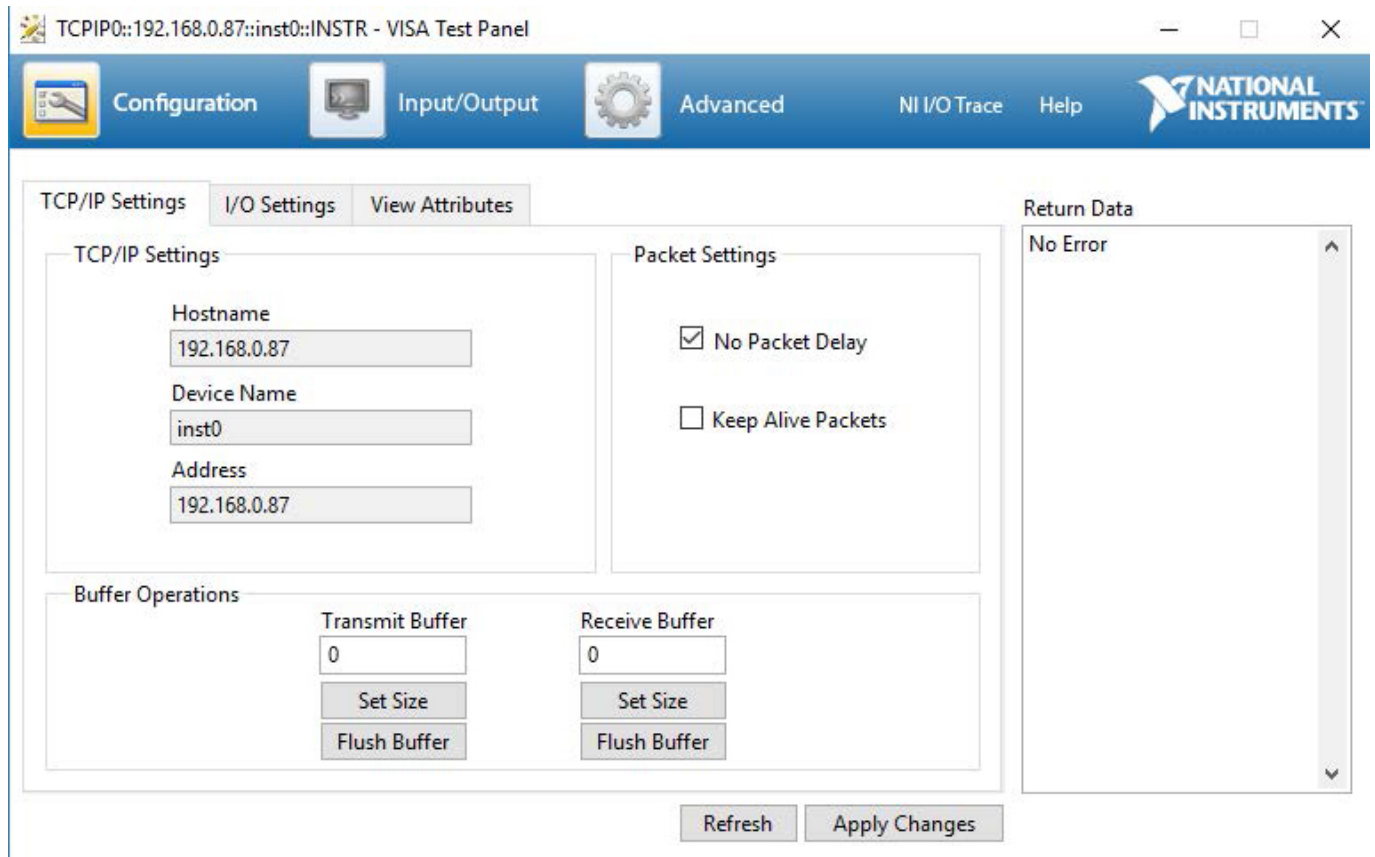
TCPIP0::192.168.0.87::inst0::INSTR - VISA Test Panel

Configuration Input/Output Advanced NI I/O Trace Help NATIONAL INSTRUMENTS

TCP/IP Settings I/O Settings View Attributes

TCP/IP Settings

Hostname
192.168.0.87

Device Name
inst0

Address
192.168.0.87

Packet Settings

☑ No Packet Delay

☐ Keep Alive Packets

Buffer Operations

Transmit Buffer
0
Set Size
Flush Buffer

Receive Buffer
0
Set Size
Flush Buffer

Return Data
No Error

Refresh Apply Changes